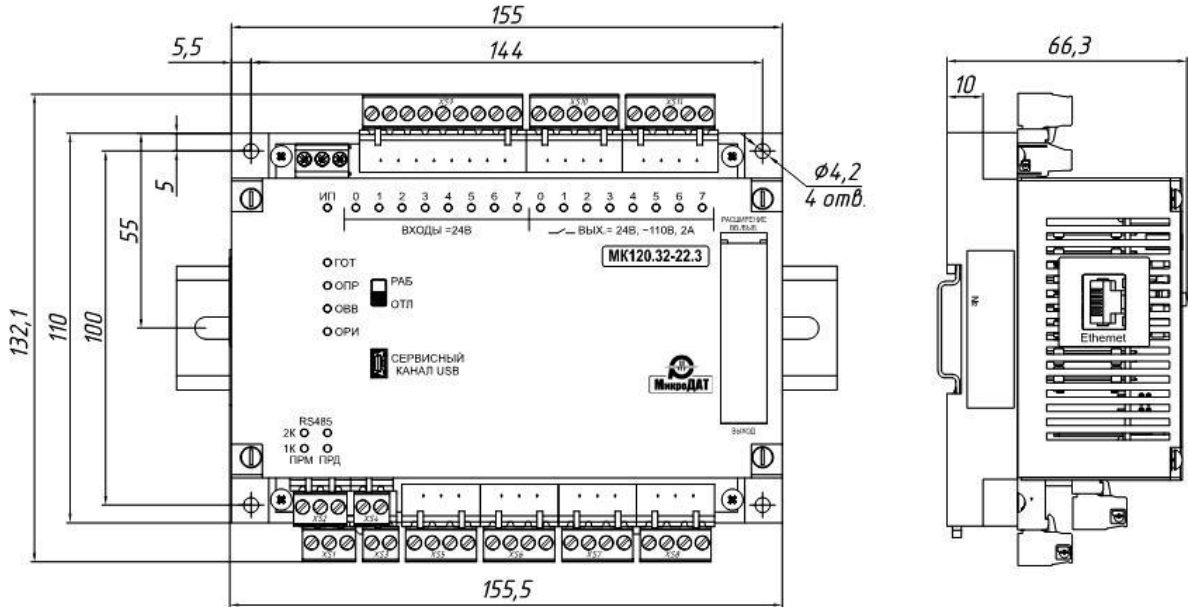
155

144

5,5

66,3

10

$\phi4,2$
4 отв.

5

55

132,1

110

100

XS9 XS10 XS11

ИП 0 1 2 3 4 5 6 7 0 1 2 3 4 5 6 7

ВХОДЫ =24В

ВЫХ.= 24В, ~110В, 2А

РАСШИРЕНИЕ

МК120.32-22.3

ГОТ
ОПР
ОВВ
ОРИ

РАБ
ОТЛ

СЕРВИСНЫЙ КАНАЛ USB

МикроДАТ

ВЫХОД

RS485
2К
1К
ПРМ ПРД

XS2 XS4

XS1 XS3 XS5 XS6 XS7 XS8

155,5

Ethernet